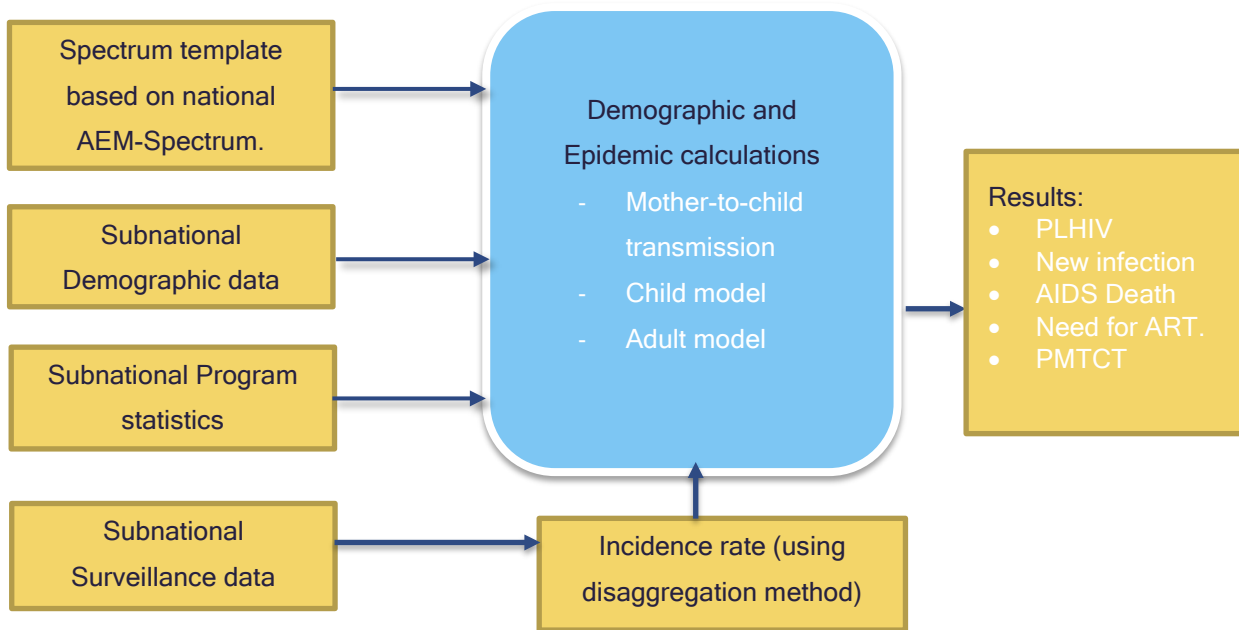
Spectrum template based on national AEM-Spectrum.

Subnational Demographic data

Subnational Program statistics

Subnational Surveillance data

Demographic and Epidemic calculations
- Mother-to-child transmission
- Child model
- Adult model

Incidence rate (using disaggregation method)

Results:
- PLHIV
- New infection
- AIDS Death
- Need for ART.
- PMTCT